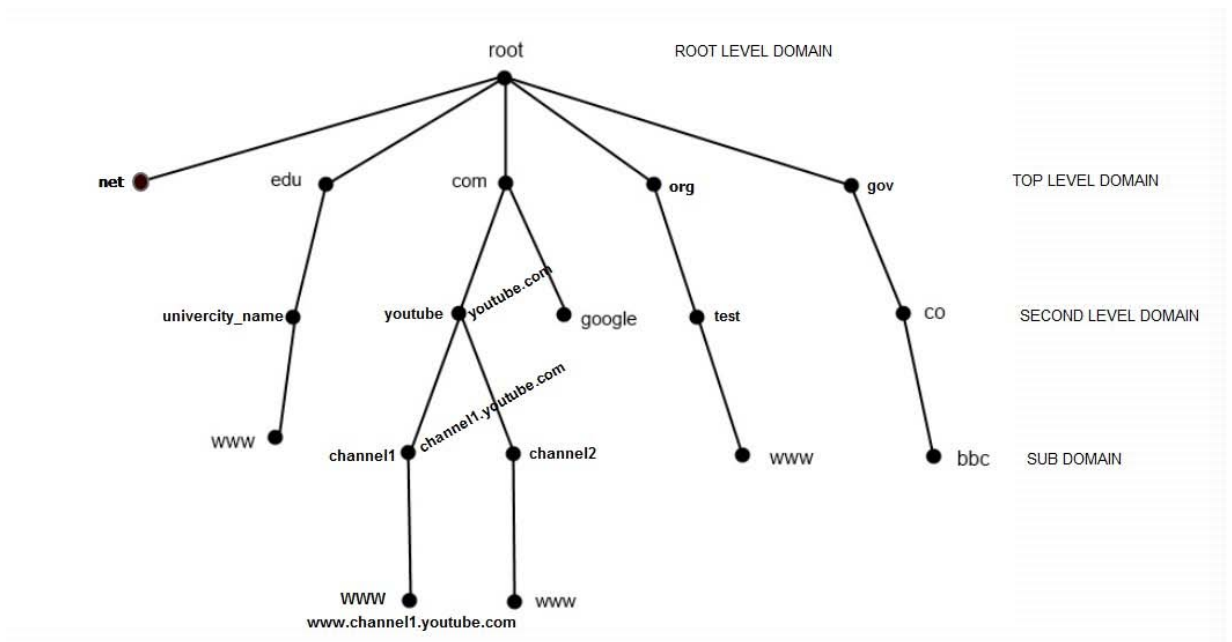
root

ROOT LEVEL DOMAIN

net

edu

com

org

gov

TOP LEVEL DOMAIN

univercity_name

youtube

youtube.com

google

test

co

SECOND LEVEL DOMAIN

channel1.youtube.com

www

channel1

channel2

www

bbc

SUB DOMAIN

WWW

www

www.channel1.youtube.com